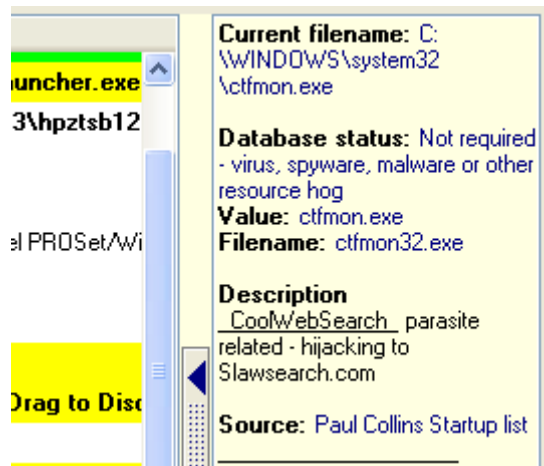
uncher.exe
3\hpztsb12
el PROSet/Wi
Drag to Disc

Current filename: C:\WINDOWS\system32\ctfmon.exe

Database status: Not required - virus, spyware, malware or other resource hog
Value: ctfmon.exe
Filename: ctfmon32.exe

Description
CoolWebSearch parasite related - hijacking to Slawsearch.com

Source: Paul Collins Startup list